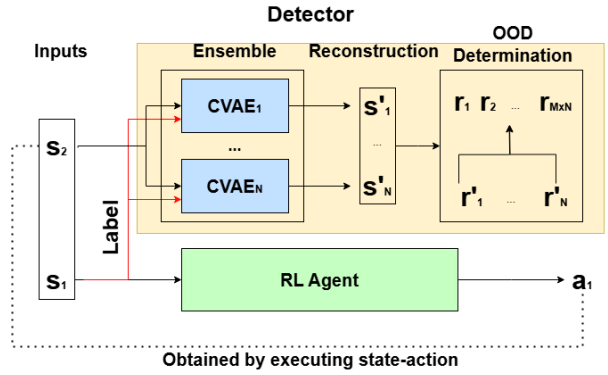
Detector

Inputs

Ensemble

Reconstruction

OOD Determination

$CVAE_1$

...

$CVAE_N$

$s'_1$

...

$s'_N$

$r_1$ $r_2$ ... $r_{MxN}$

$r'_1$ ... $r'_N$

$s_2$

Label

$s_1$

RL Agent

$a_1$

Obtained by executing state-action